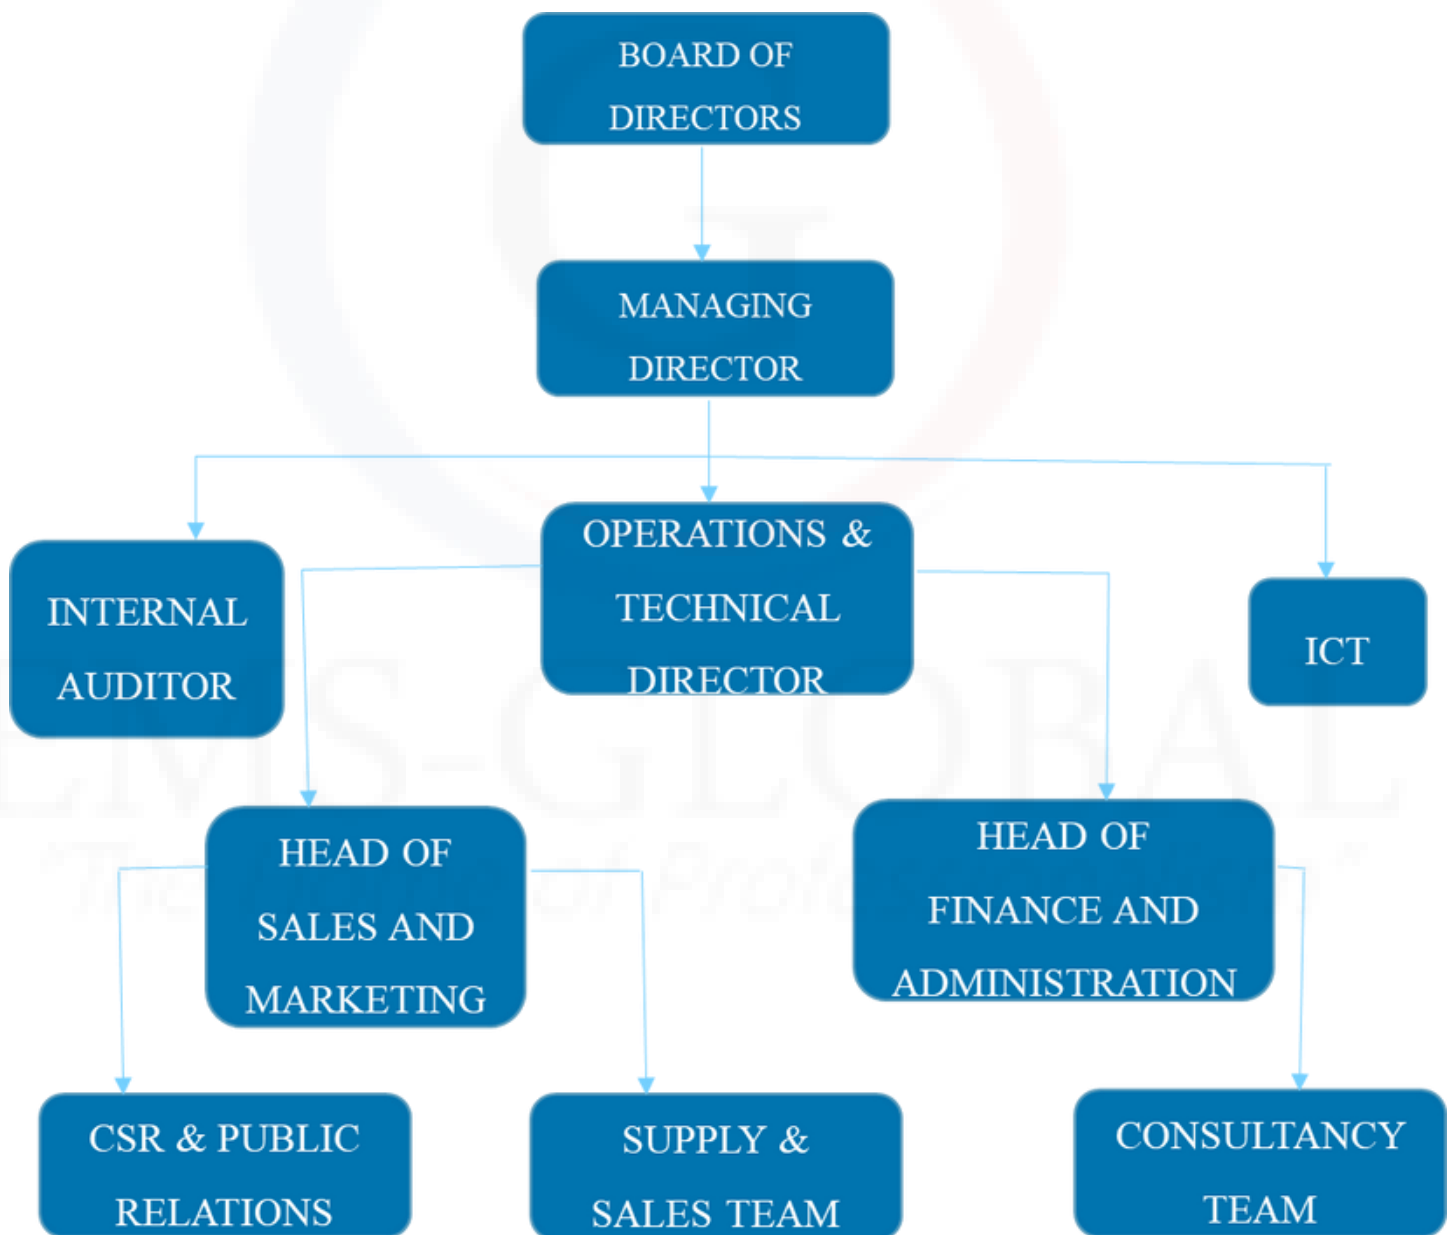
BOARD OF DIRECTORS

MANAGING DIRECTOR

INTERNAL AUDITOR

OPERATIONS & TECHNICAL DIRECTOR

ICT

HEAD OF SALES AND MARKETING

HEAD OF FINANCE AND ADMINISTRATION

CSR & PUBLIC RELATIONS

SUPPLY & SALES TEAM

CONSULTANCY TEAM